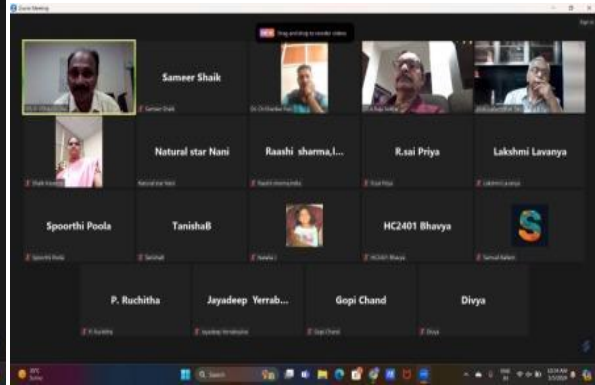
Zoom Meeting

NEW Drag and drop to reorder videos

Sameer Shaik

Natural star Nani

Raashi sharma,I...

R.sai Priya

Lakshmi Lavanya

Spoorthi Poola

TanishaB

HC2401 Bhavya

P. Ruchitha

Jayadeep Yerrab...

Gopi Chand

Divya

Search